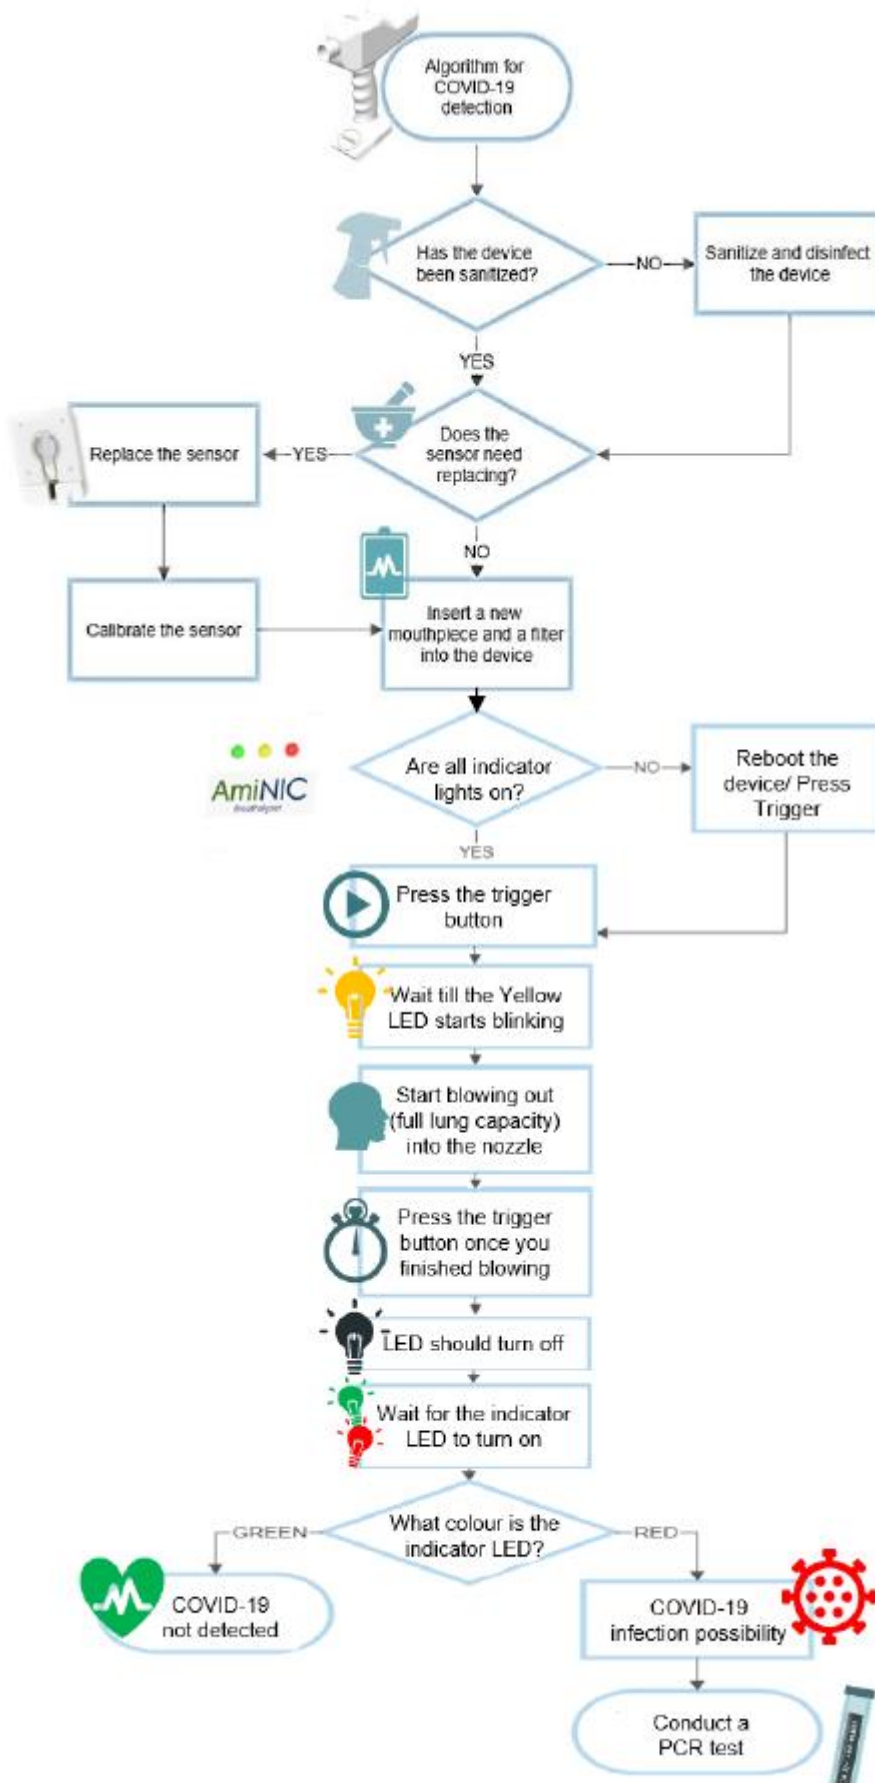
Algorithm for COVID-19 detection

Has the device been sanitized?

NO

Sanitize and disinfect the device

YES

Does the sensor need replacing?

YES

Replace the sensor

NO

Calibrate the sensor

Insert a new mouthpiece and a filter into the device

AmiNIC

Are all indicator lights on?

NO

Reboot the device/ Press Trigger

YES

Press the trigger button

Wait till the Yellow LED starts blinking

Start blowing out (full lung capacity) into the nozzle

Press the trigger button once you finished blowing

LED should turn off

Wait for the indicator LED to turn on

What colour is the indicator LED?

GREEN

RED

COVID-19 not detected

COVID-19 infection possibility

Conduct a PCR test